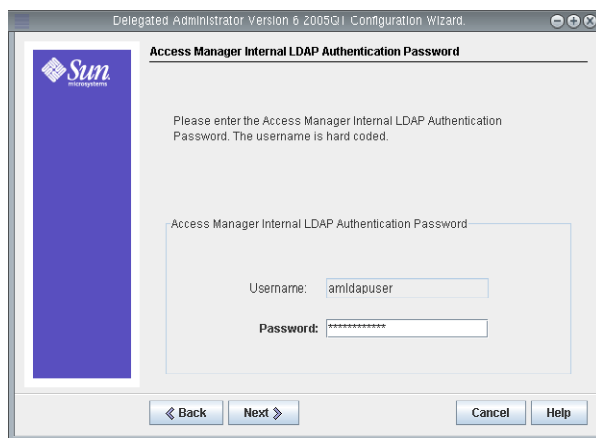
Delegated Administrator Version 6 2005Q1 Configuration Wizard.

Sun microsystems

Access Manager Internal LDAP Authentication Password

Please enter the Access Manager Internal LDAP Authentication Password. The username is hard coded.

Access Manager Internal LDAP Authentication Password

Username: amldapuser

Password: ************

« Back Next » Cancel Help